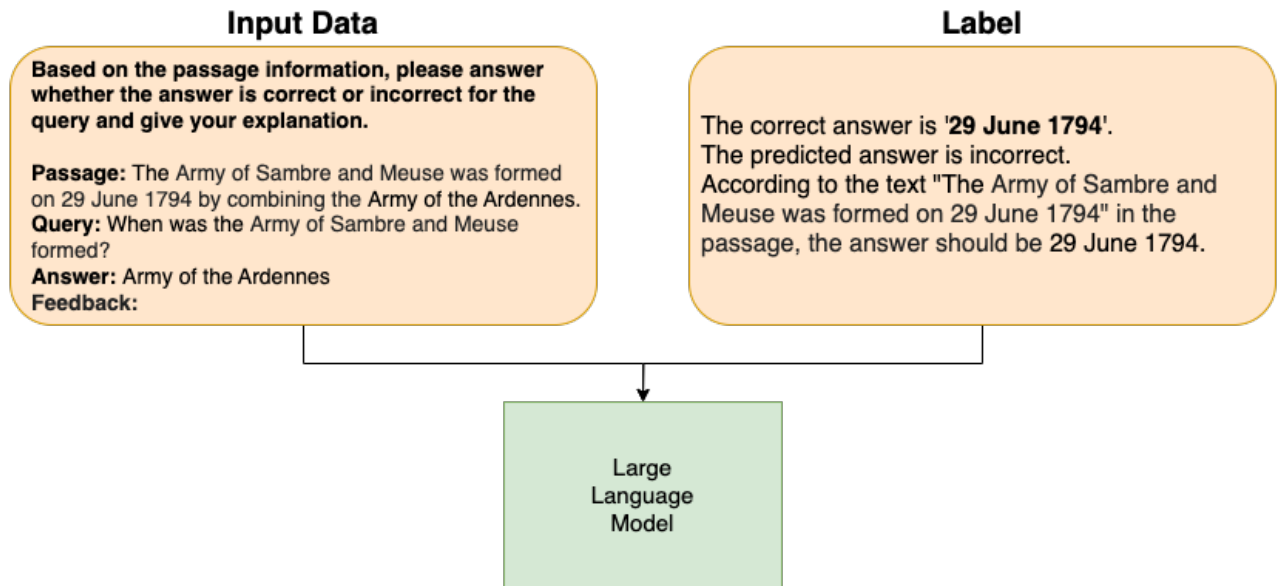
Input Data

Based on the passage information, please answer whether the answer is correct or incorrect for the query and give your explanation.

Passage: The Army of Sambre and Meuse was formed on 29 June 1794 by combining the Army of the Ardennes.
Query: When was the Army of Sambre and Meuse formed?
Answer: Army of the Ardennes
Feedback:

Label

The correct answer is '29 June 1794'.
The predicted answer is incorrect.
According to the text "The Army of Sambre and Meuse was formed on 29 June 1794" in the passage, the answer should be 29 June 1794.

Large Language Model